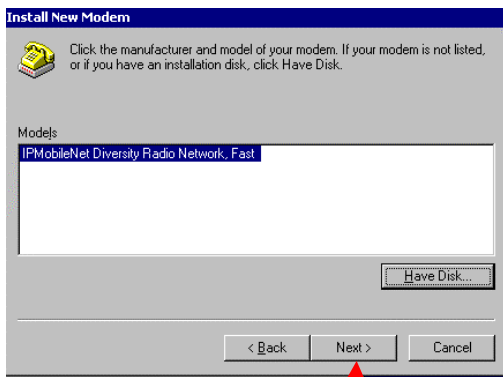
Install New Modem

Click the manufacturer and model of your modem. If your modem is not listed, or if you have an installation disk, click Have Disk.

Models

IPMobileNet Diversity Radio Network, Fast

Have Disk...

< Back

Next >

Cancel